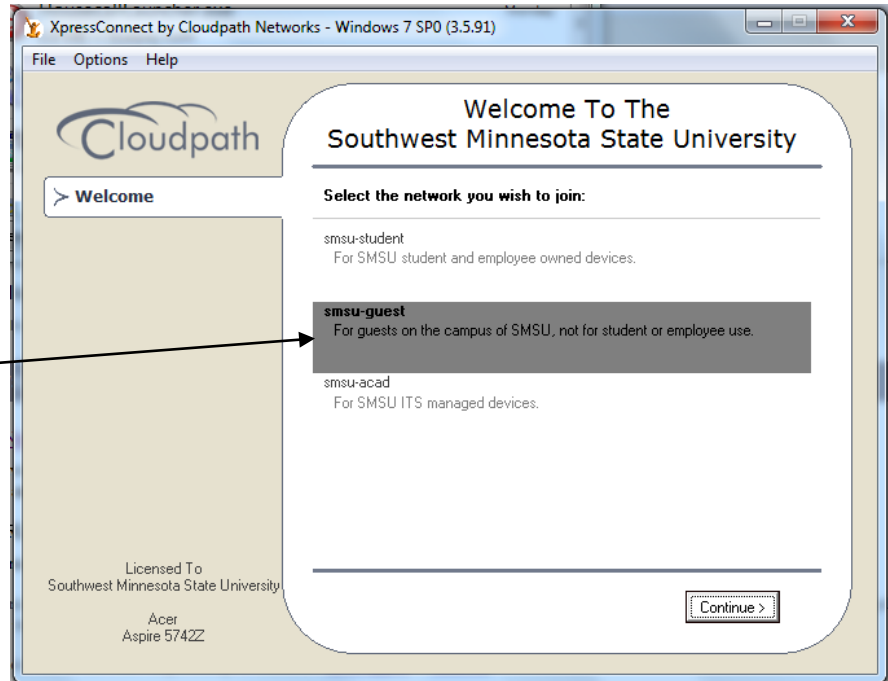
XpressConnect by Cloudpath Networks - Windows 7 SP0 (3.5.91)

File Options Help

Cloudpath

Welcome

Welcome To The
Southwest Minnesota State University

Select the network you wish to join:

smsu-student
For SMSU student and employee owned devices.

smsu-guest
For guests on the campus of SMSU, not for student or employee use.

smsu-acad
For SMSU ITS managed devices.

Licensed To
Southwest Minnesota State University

Acer
Aspire 5742Z

Continue >